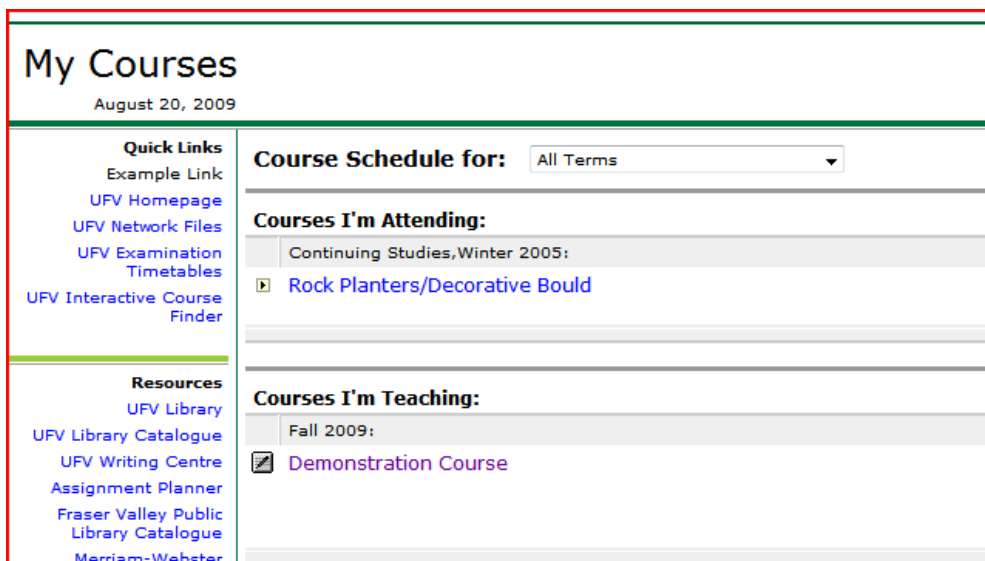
My Courses

August 20, 2009

Quick Links
Example Link
UFV Homepage
UFV Network Files
UFV Examination Timetables
UFV Interactive Course Finder

Resources
UFV Library
UFV Library Catalogue
UFV Writing Centre
Assignment Planner
Fraser Valley Public Library Catalogue
Merriam-Webster

Course Schedule for: All Terms

Courses I'm Attending:
Continuing Studies,Winter 2005:
Rock Planters/Decorative Bould

Courses I'm Teaching:
Fall 2009:
Demonstration Course